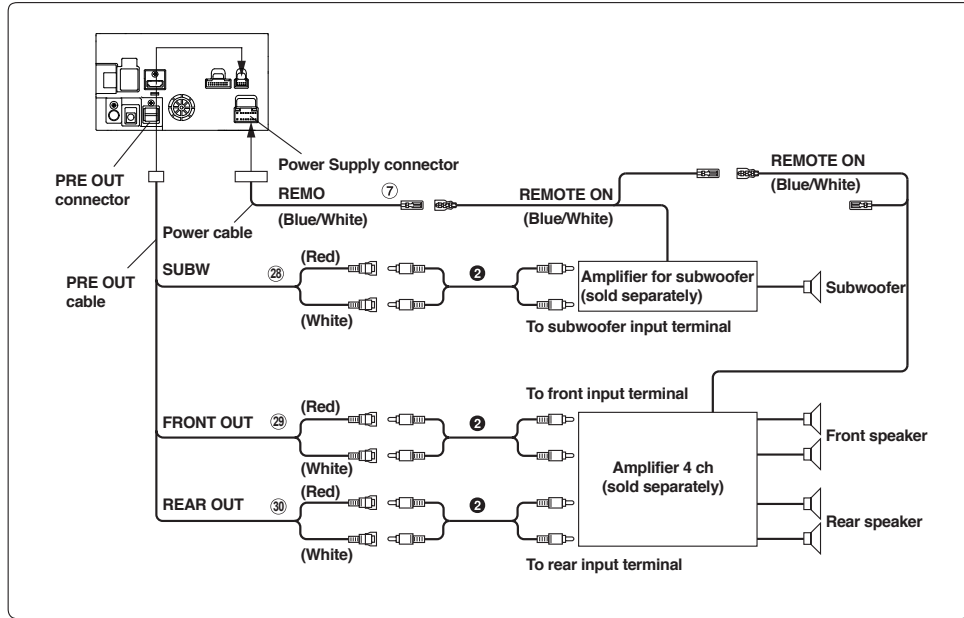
Power Supply connector

PRE OUT connector

REMO ⑦

(Blue/White)

REMOTE ON

(Blue/White)

REMOTE ON

(Blue/White)

Power cable

PRE OUT cable

SUBW ㉘

(Red)

(White)

❷

Amplifier for subwoofer (sold separately)

Subwoofer

To subwoofer input terminal

To front input terminal

FRONT OUT ㉙

(Red)

(White)

❷

Amplifier 4 ch (sold separately)

Front speaker

REAR OUT ㉚

(Red)

(White)

❷

Rear speaker

To rear input terminal